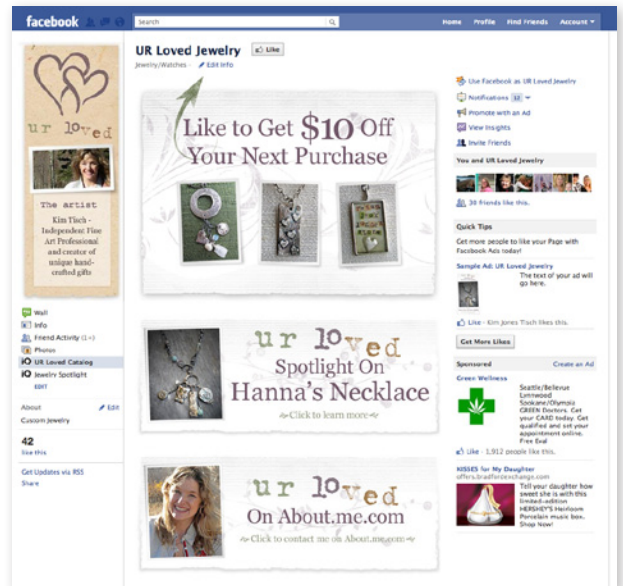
facebook
Search
Home Profile Find Friends Account

ur loved

The artist
Kim Tisch - Independent Fine Art Professional and creator of unique hand-crafted gifts

Wall
Info
Friend Activity (1+)
Photos
UR Loved Catalog
Jewelry Spotlight
EDIT

About
Edit
Custom Jewelry

42
like this

Get Updates via RSS
Share

UR Loved Jewelry
Like
Jewelry/Watches · Edit Info

Like to Get $10 Off Your Next Purchase

ur loved
Spotlight On
Hanna's Necklace
Click to learn more

ur loved
On About.me.com
Click to contact me on About.me.com

Use Facebook as UR Loved Jewelry
Notifications 10
Promote with an Ad
View Insights
Invite Friends

You and UR Loved Jewelry
38 friends like this.

Quick Tips
Get more people to like your Page with Facebook Ads today!
Sample Ad: UR Loved Jewelry
The text of your ad will go here.
Like · Kim Jones Tisch likes this.
Get More Likes

Sponsored
Create an Ad
Green Wellness
Seattle/Bellevue Lynnwood Spokane/Olympia GREEN Doctors. Get your CARD today. Get qualified and set your appointment online. Free Eval
Like · 1,912 people like this.

KISSES for My Daughter
offers.bradfordexchange.com
Tell your daughter how sweet she is with this limited-edition HERSHEY'S Heirloom Porcelain music box. Shop Now!